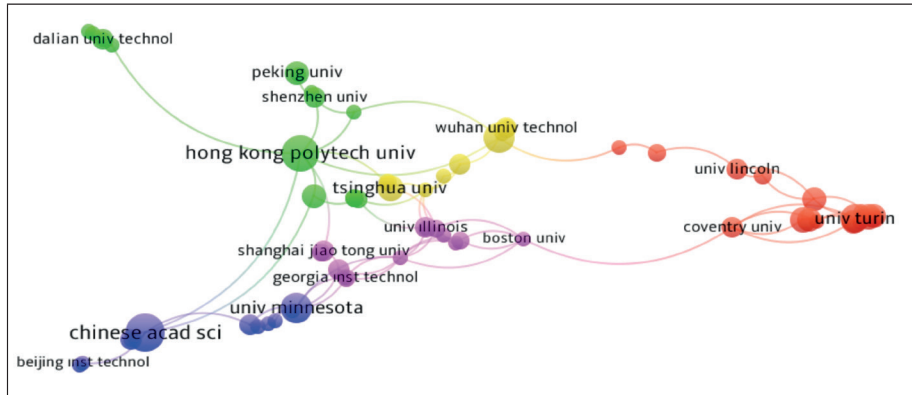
dalian univ technol
peking univ
shenzhen univ
wuhan univ technol
hong kong polytech univ
univ lincoln
tsinghua univ
univ illinois
univ turin
coventry univ
boston univ
shanghai jiao tong univ
georgia inst technol
univ minnesota
chinese acad sci
beijing inst technol